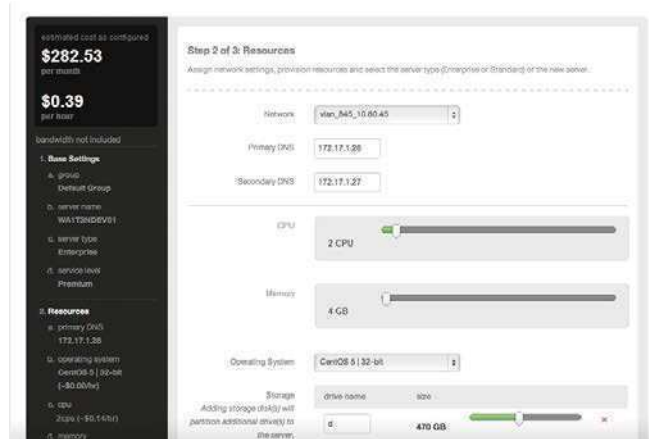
estimated cost as configured
$282.53
per month

$0.39
per hour

bandwidth not included

1. Base Settings
a. group
Default Group
b. server name
WA1T3NDEV01
c. server type
Enterprise
d. service level
Premium

2. Resources
a. primary DNS
172.17.1.26
b. operating system
CentOS 5 | 32-bit (-$0.00/hr)
c. cpu
2cpu (-$0.14/hr)
d. memory

Step 2 of 3: Resources

Assign network settings, provision resources and select the server type (Enterprise or Standard) of the new server.

Network vlan_845_10.60.45

Primary DNS 172.17.1.26

Secondary DNS 172.17.1.27

CPU
2 CPU

Memory
4 GB

Operating System CentOS 5 | 32-bit

Storage
Adding storage (disk(s)) will partition additional drive(s) to the server.

drive name size
d 470 GB ×